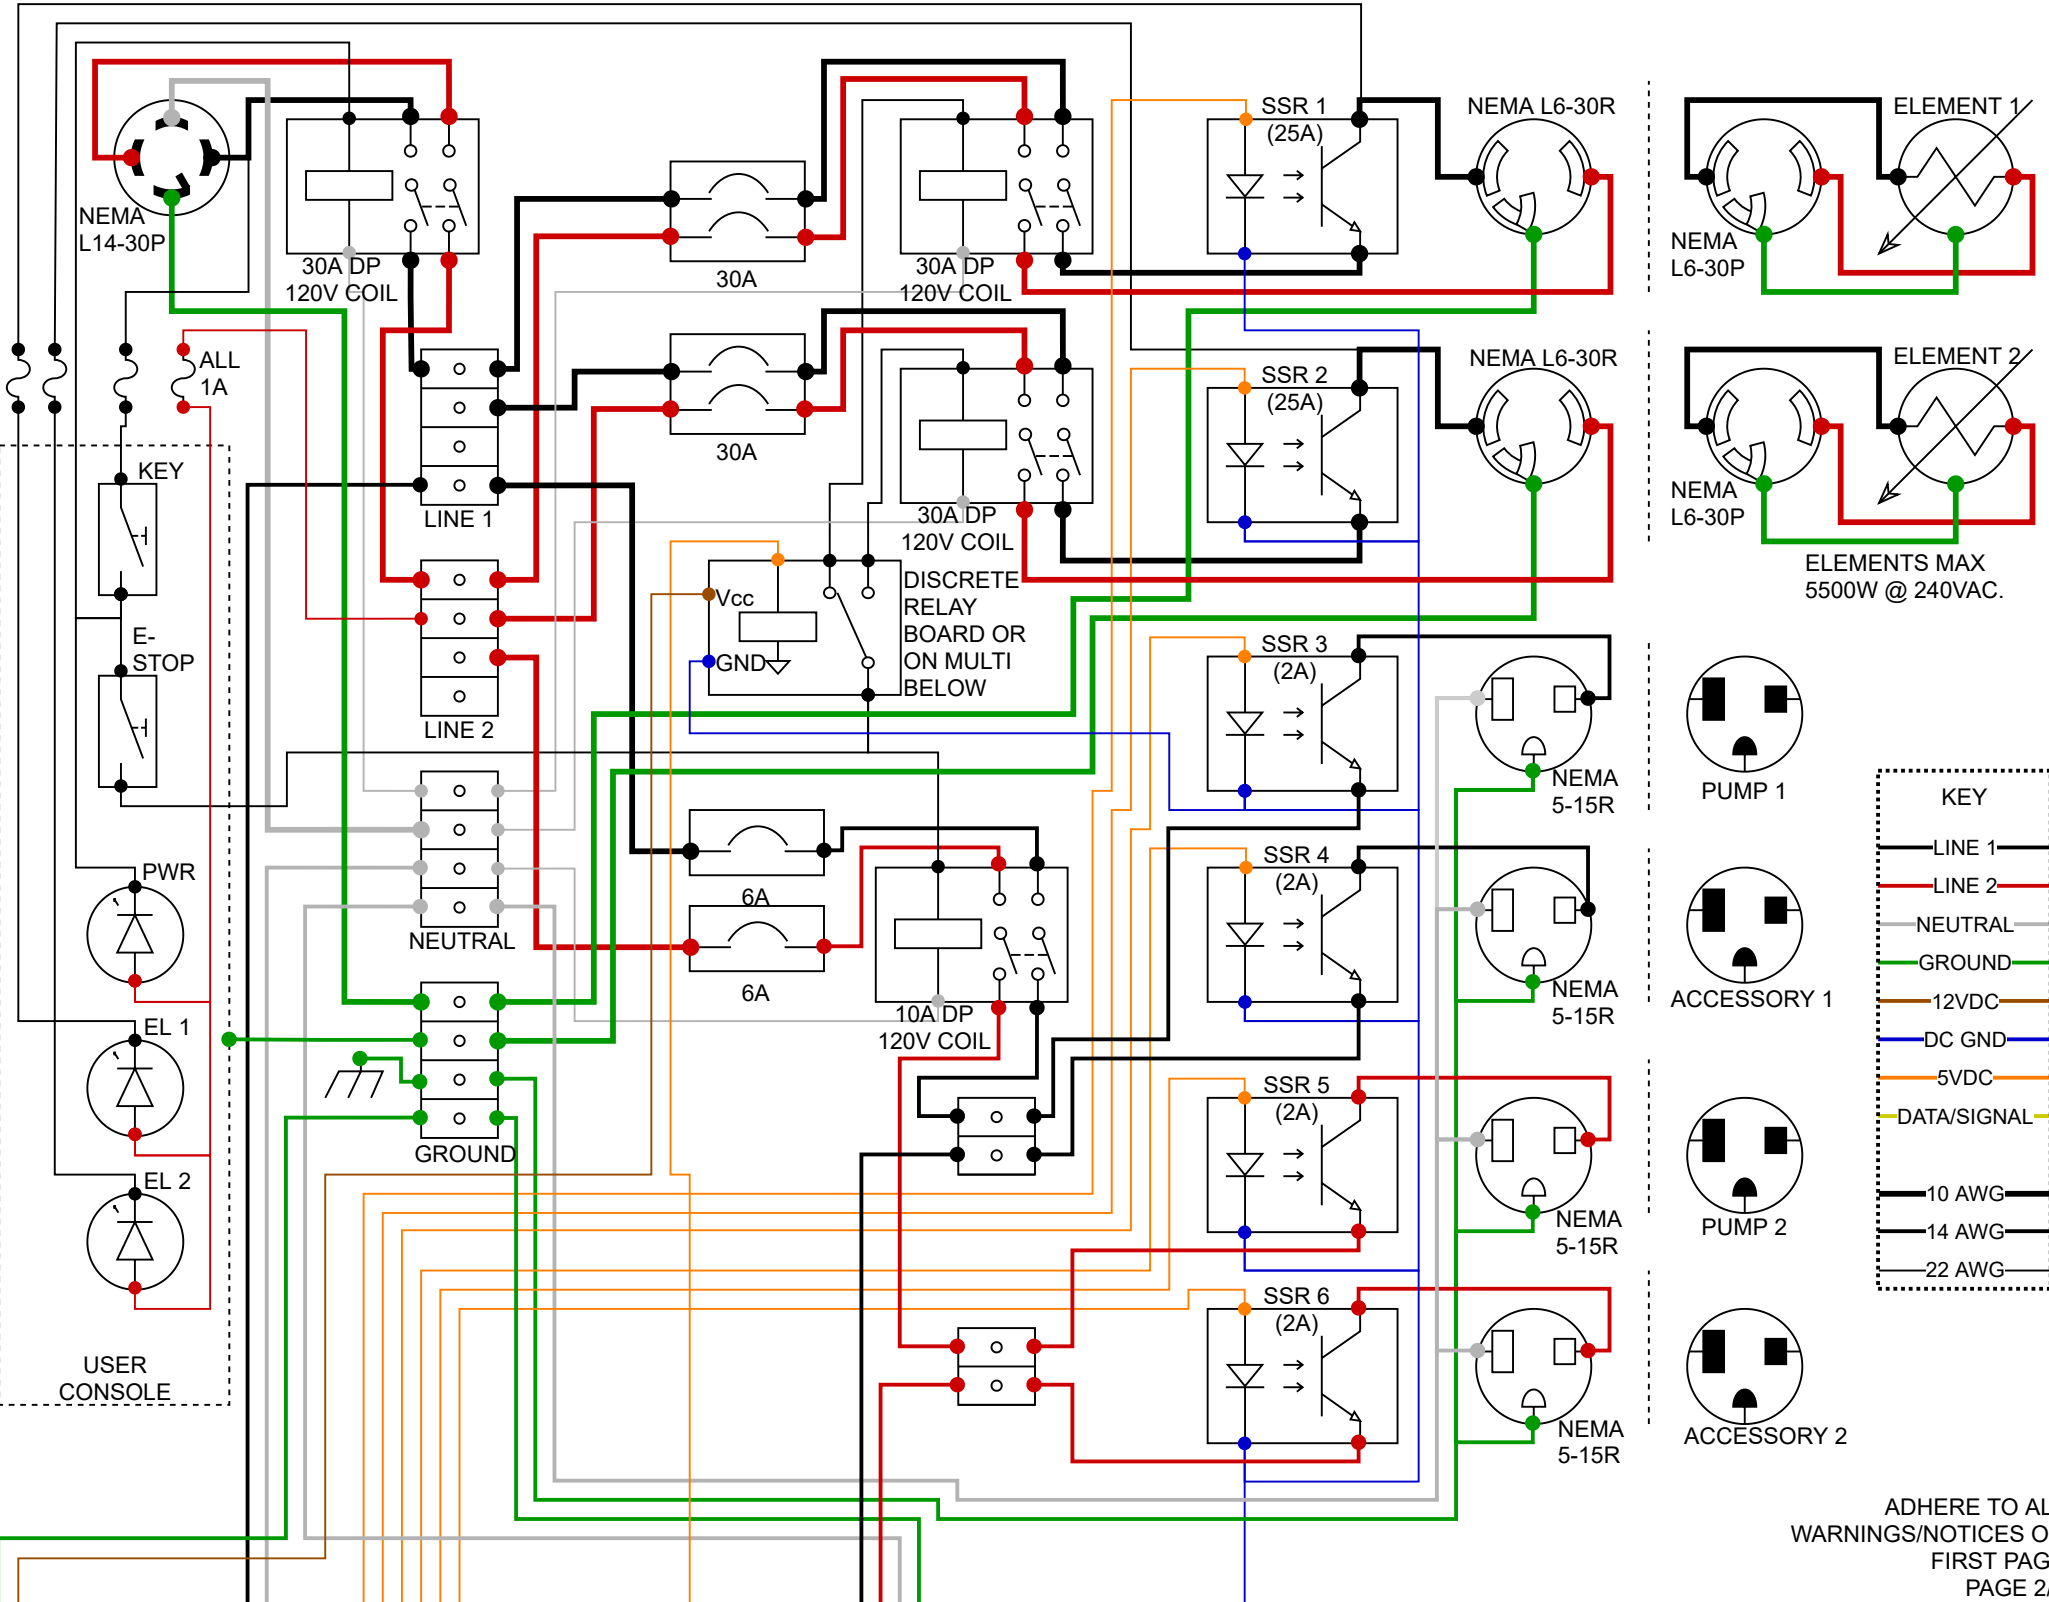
NEMA L14-30P

30A DP 120V COIL

30A

30A DP 120V COIL

SSR 1 (25A)

NEMA L6-30R

ELEMENT 1

NEMA L6-30P

ALL 1A

30A

30A DP 120V COIL

SSR 2 (25A)

NEMA L6-30R

ELEMENT 2

NEMA L6-30P

ELEMENTS MAX 5500W @ 240VAC.

KEY

LINE 1

E-STOP

LINE 2

Vcc

GND

DISCRETE RELAY BOARD OR ON MULTI BELOW

SSR 3 (2A)

NEMA 5-15R

PUMP 1

NEUTRAL

PWR

6A

6A

10A DP 120V COIL

SSR 4 (2A)

NEMA 5-15R

ACCESSORY 1

EL 1

GROUND

EL 2

SSR 5 (2A)

NEMA 5-15R

PUMP 2

SSR 6 (2A)

NEMA 5-15R

ACCESSORY 2

USER CONSOLE

KEY
LINE 1
LINE 2
NEUTRAL
GROUND
12VDC
DC GND
5VDC
DATA/SIGNAL
10 AWG
14 AWG
22 AWG

ADHERE TO AL
WARNINGS/NOTICES O
FIRST PAG
PAGE 2/